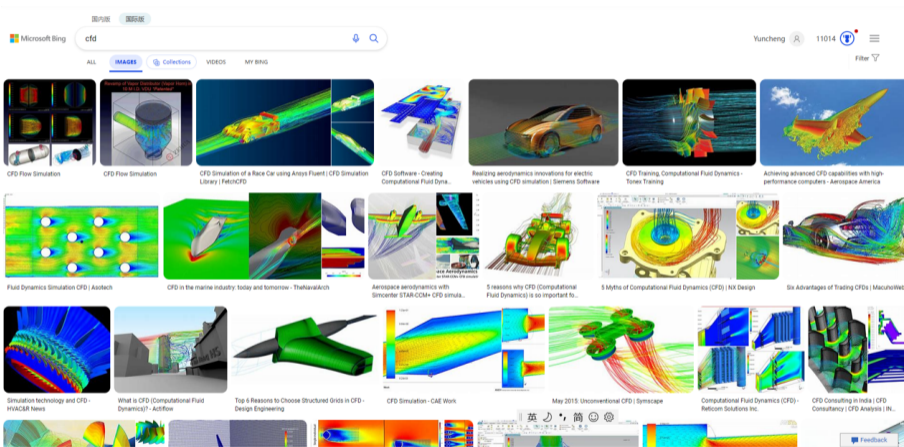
国内版 国际版

Microsoft Bing

cfd

Yuncheng 11014

ALL IMAGES Collections VIDEOS MY BING

Filter

CFD Flow Simulation

CFD Flow Simulation

CFD Simulation of a Race Car using Ansys Fluent | CFD Simulation Library | FetchCFD

CFD Software - Creating Computational Fluid Dyna...

Realizing aerodynamics innovations for electric vehicles using CFD simulation | Siemens Software

CFD Training, Computational Fluid Dynamics - Tonex Training

Achieving advanced CFD capabilities with high-performance computers - Aerospace America

Fluid Dynamics Simulation CFD | Asotech

CFD in the marine industry: today and tomorrow - TheNavalArch

Aerospace aerodynamics with Simcenter STAR-CCM+ CFD simula...

5 reasons why CFD (Computational Fluid Dynamics) is so important fo...

5 Myths of Computational Fluid Dynamics (CFD) | NX Design

Six Advantages of Trading CFDs | MacuhoWeb

Simulation technology and CFD - HVAC&R News

What is CFD (Computational Fluid Dynamics)? - Actiflow

Top 6 Reasons to Choose Structured Grids in CFD - Design Engineering

CFD Simulation - CAE Work

May 2015: Unconventional CFD | Symscape

Computational Fluid Dynamics (CFD) - Reticom Solutions Inc.

CFD Consulting in India | CFD Consultancy | CFD Analysis | IN...

英 简

Feedback